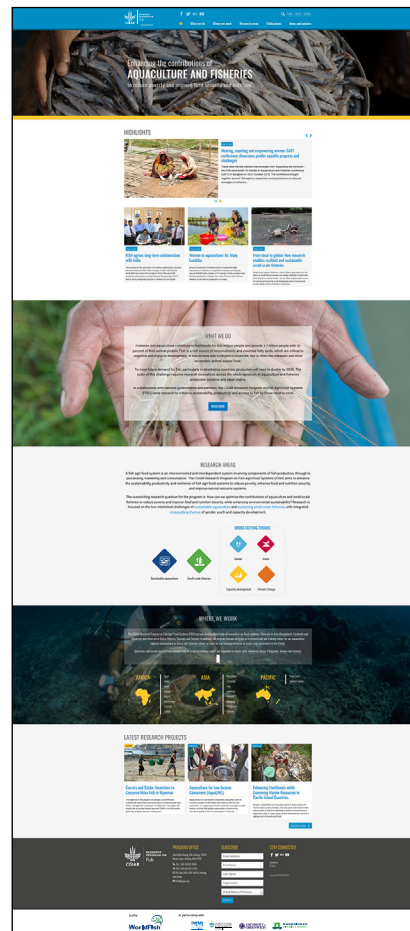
What we do | Where we work | Research areas | Publications | News and updates

Enhancing the contributions of
AQUACULTURE AND FISHERIES
to reduce poverty and improve food security and nutrition

HIGHLIGHTS

Hearing, counting and empowering women: GAF7 conference showcases gender equality progress and challenges

FISH agrees long-term collaboration with India

Women in aquaculture: Dr. Ulay Sandhia

From local to global: How research enables resilient and sustainable small-scale fisheries

WHAT WE DO

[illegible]

READ MORE

RESEARCH AREAS

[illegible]

CROSS CUTTING THEMES

Sustainable aquaculture

Small-scale fisheries

Gender

Youth

Capacity development

Climate Change

WHERE WE WORK

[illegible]

AFRICA

ASIA

PACIFIC

LATEST RESEARCH PROJECTS

Carrots and Sticks: Incentives to Conserve Hilsa Fish in Myanmar

Aquaculture for Low Income Consumers (AquaLINC)

Enhancing Livelihoods while Conserving Marine Resources in Pacific Island Countries

RESEARCH PROGRAM ON Fish

CGIAR

PROGRAM OFFICE

SUBSCRIBE

STAY CONNECTED

Led by WorldFish

In partnership with